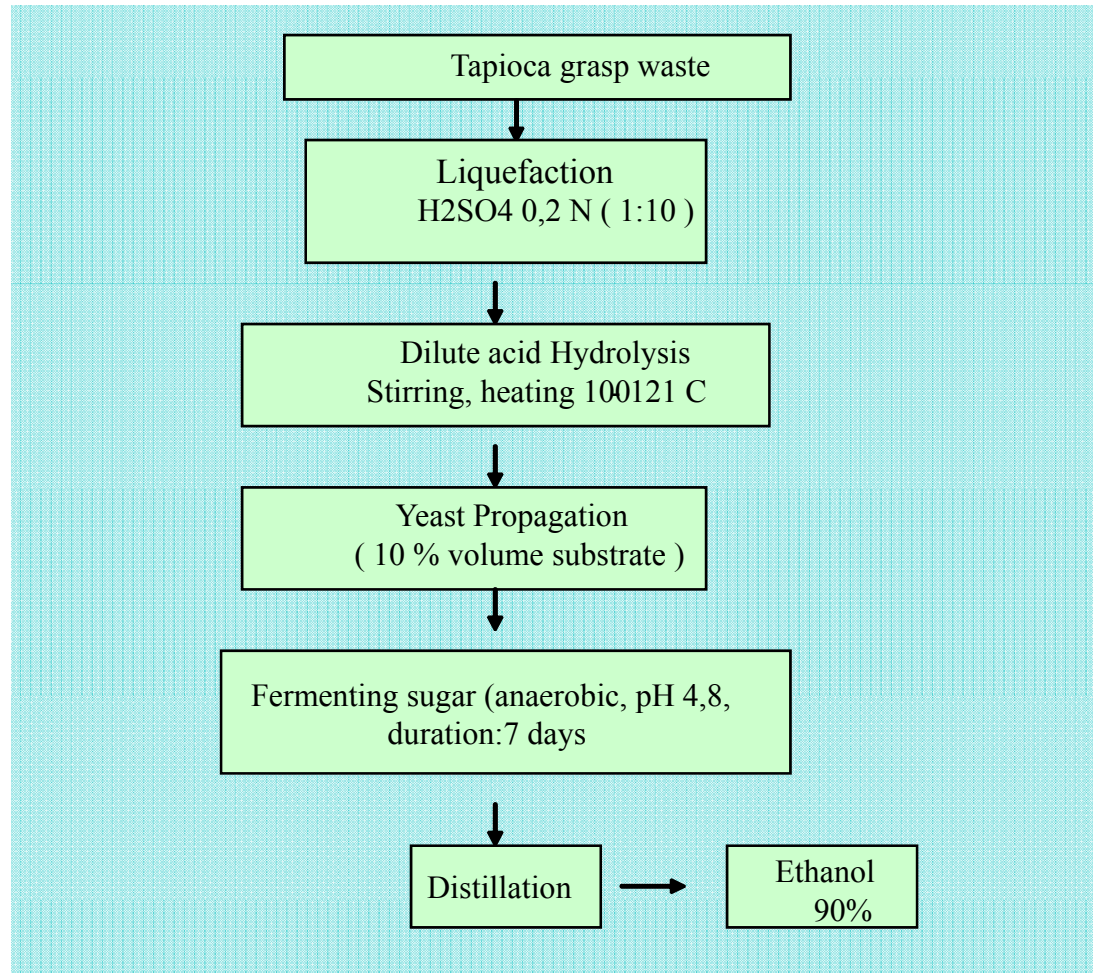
Tapioca grasp waste

Liquefaction
H2SO4 0,2 N ( 1:10 )

Dilute acid Hydrolysis
Stirring, heating 100121 C

Yeast Propagation
( 10 % volume substrate )

Fermenting sugar (anaerobic, pH 4,8, duration:7 days

Distillation

Ethanol
90%